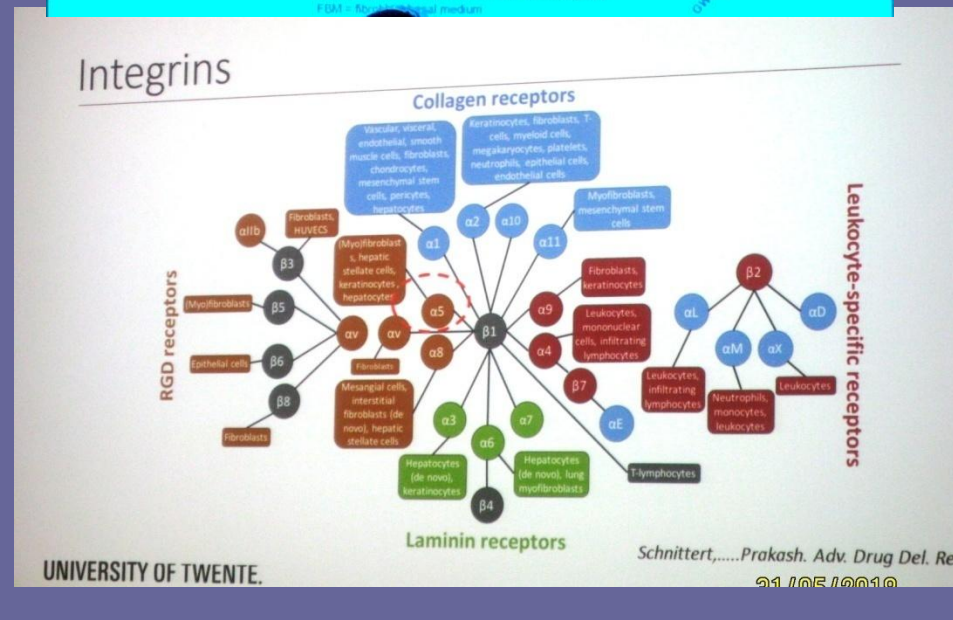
FBM = fibro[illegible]basal medium

Integrins

Collagen receptors

Vascular, visceral, endothelial, smooth muscle cells, fibroblasts, chondrocytes, mesenchymal stem cells, pericytes, hepatocytes

Keratinocytes, fibroblasts, T-cells, myeloid cells, megakaryocytes, platelets, neutrophils, epithelial cells, endothelial cells

Myofibroblasts, mesenchymal stem cells

α1 α2 α10 α11

αIIb
Fibroblasts, HUVECS
β3
(Myo)fibroblasts, hepatic stellate cells, keratinocytes, hepatocytes
(Myo)fibroblasts
β5
αv αv α5
Epithelial cells
β6
Fibroblasts
α8
β8
Fibroblasts
Mesangial cells, interstitial fibroblasts (de novo), hepatic stellate cells

RGD receptors

β1
α9
Fibroblasts, keratinocytes
α4
Leukocytes, mononuclear cells, infiltrating lymphocytes
β7
αE
α3 α6 α7
Hepatocytes (de novo), keratinocytes
Hepatocytes (de novo), lung myofibroblasts
β4
T-lymphocytes

Laminin receptors

β2
αL αD
αM αX
Leukocytes, infiltrating lymphocytes
Neutrophils, monocytes, leukocytes
Leukocytes

Leukocyte-specific receptors

UNIVERSITY OF TWENTE.

Schnittert,.....Prakash. Adv. Drug Del. Re

21/05/2019